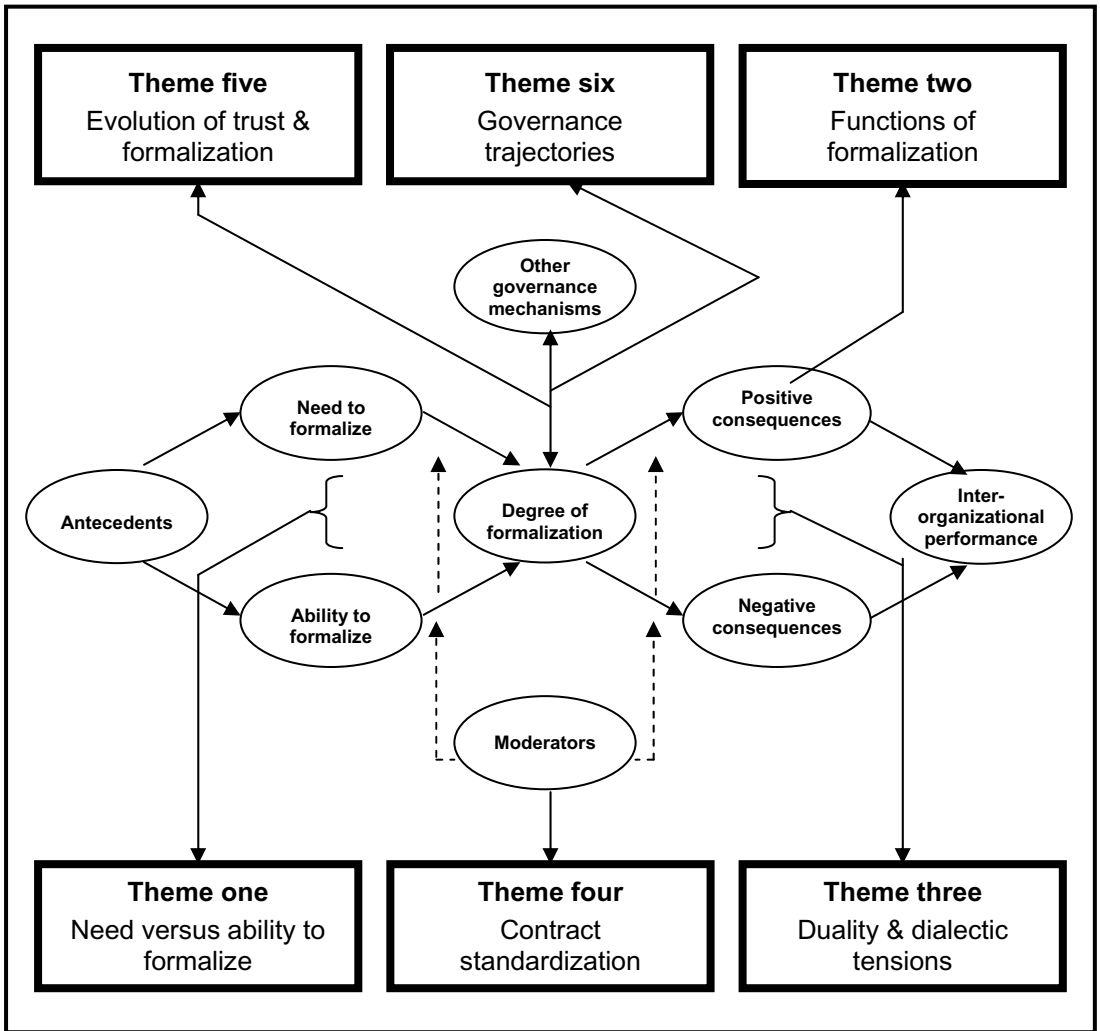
**Theme five**
Evolution of trust & formalization

**Theme six**
Governance trajectories

**Theme two**
Functions of formalization

Other governance mechanisms

Need to formalize

Positive consequences

Antecedents

Degree of formalization

Inter-organizational performance

Ability to formalize

Negative consequences

Moderators

**Theme one**
Need versus ability to formalize

**Theme four**
Contract standardization

**Theme three**
Duality & dialectic tensions